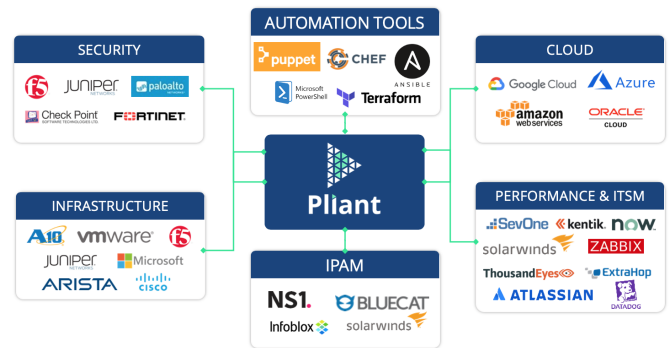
AUTOMATION TOOLS
puppet
CHEF
ANSIBLE
Microsoft PowerShell
Terraform

SECURITY
f5
JUNIPER NETWORKS
paloalto NETWORKS
Check Point SOFTWARE TECHNOLOGIES LTD.
FORTINET

CLOUD
Google Cloud
Azure
amazon web services
ORACLE CLOUD

Pliant

INFRASTRUCTURE
A10
vmware
f5
JUNIPER NETWORKS
Microsoft
ARISTA
cisco

PERFORMANCE & ITSM
SevOne
kentik.
now.
solarwinds
ZABBIX
ThousandEyes
ExtraHop
ATLASSIAN
DATADOG

IPAM
NS1.
BLUECAT
Infoblox
solarwinds